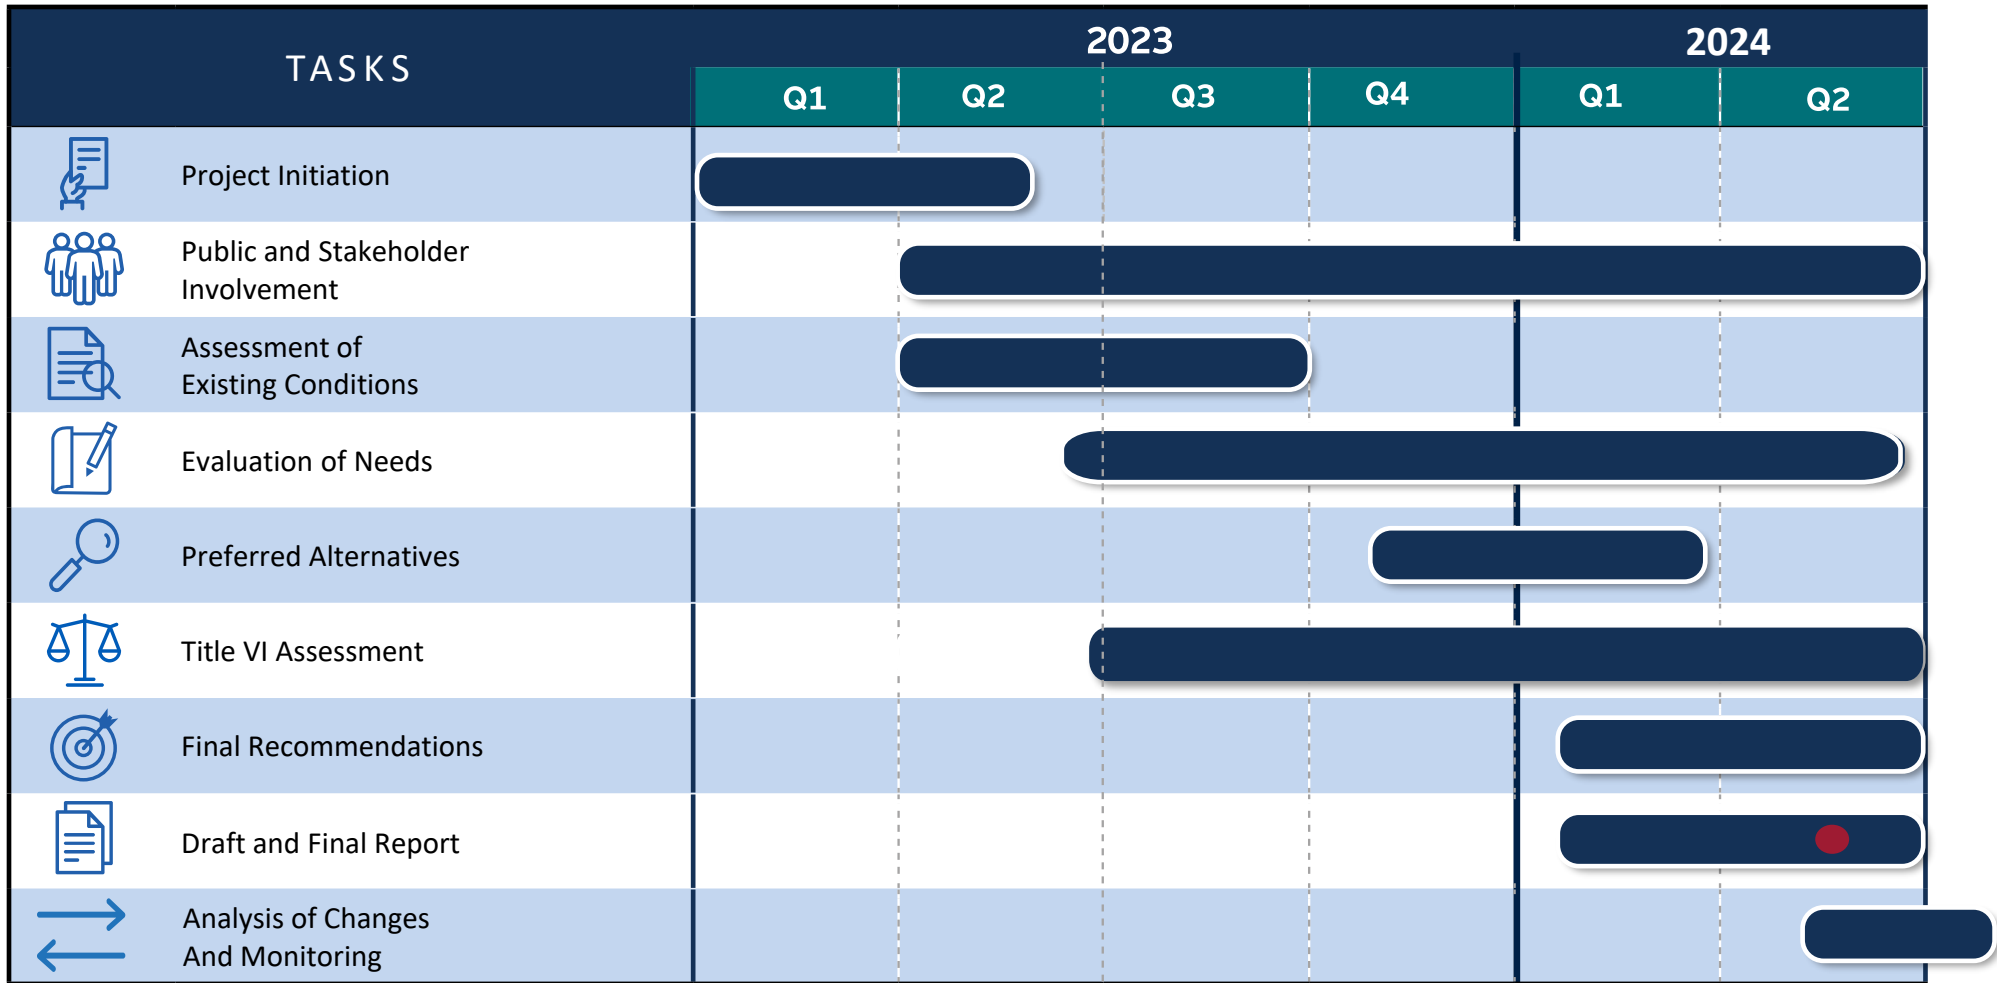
| TASKS | 2023 Q1 | 2023 Q2 | 2023 Q3 | 2023 Q4 | 2024 Q1 | 2024 Q2 |
|---|---|---|---|---|---|---|
| Project Initiation | | | | | | |
| Public and Stakeholder Involvement | | | | | | |
| Assessment of Existing Conditions | | | | | | |
| Evaluation of Needs | | | | | | |
| Preferred Alternatives | | | | | | |
| Title VI Assessment | | | | | | |
| Final Recommendations | | | | | | |
| Draft and Final Report | | | | | | |
| Analysis of Changes And Monitoring | | | | | | |